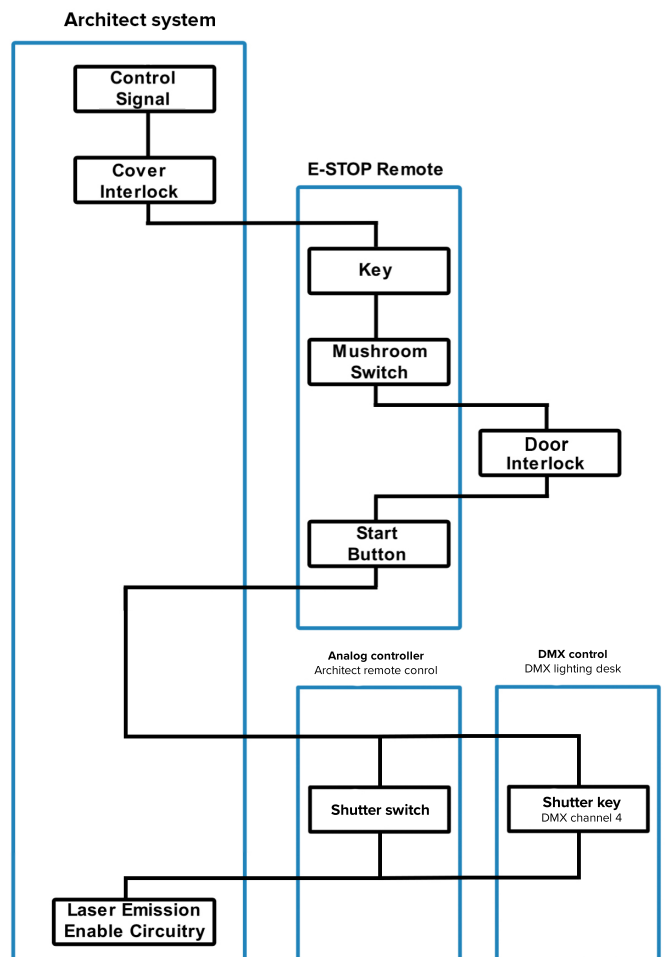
Architect system

Control Signal

Cover Interlock

E-STOP Remote

Key

Mushroom Switch

Door Interlock

Start Button

Analog controller
Architect remote conrol

DMX control
DMX lighting desk

Shutter switch

Shutter key
DMX channel 4

Laser Emission Enable Circuitry